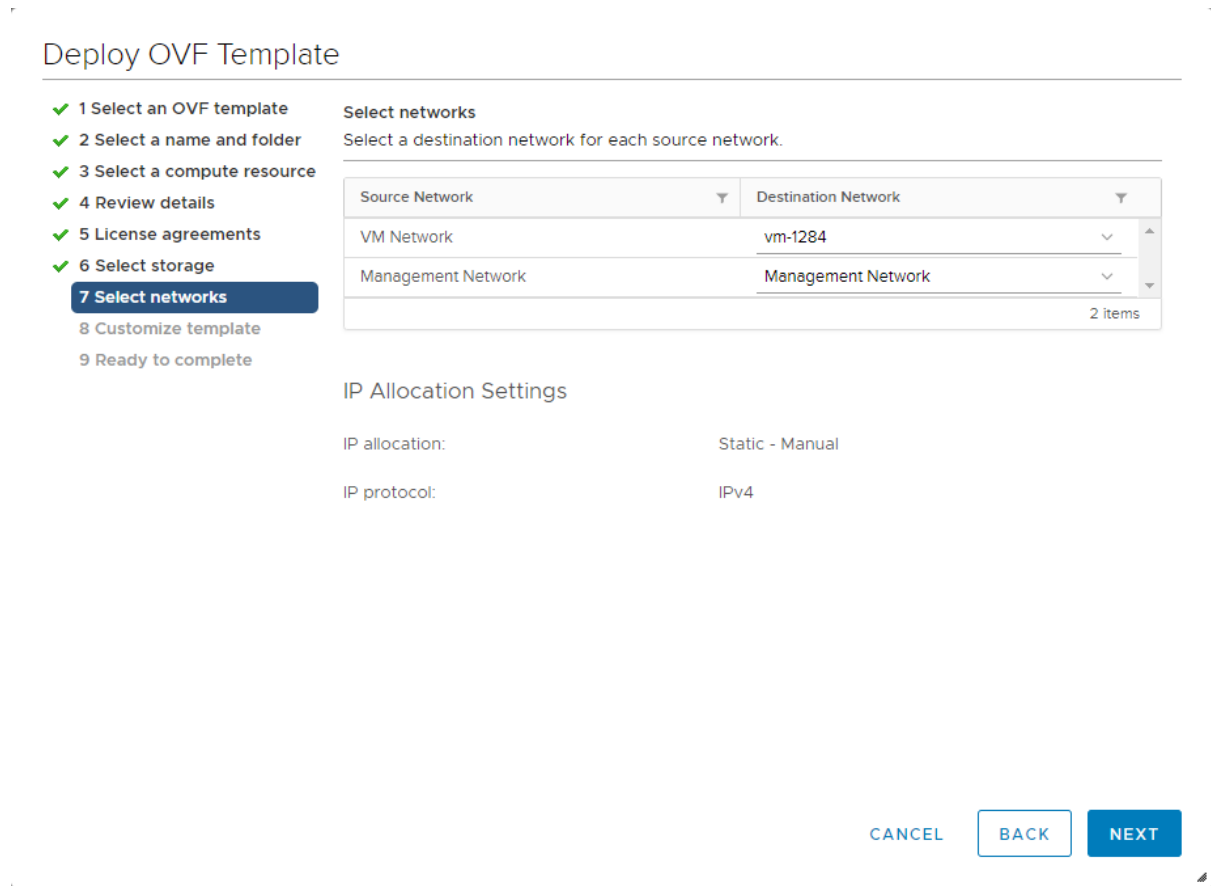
Deploy OVF Template

1 Select an OVF template
2 Select a name and folder
3 Select a compute resource
4 Review details
5 License agreements
6 Select storage
7 Select networks
8 Customize template
9 Ready to complete

Select networks
Select a destination network for each source network.

| Source Network | Destination Network |
|---|---|
| VM Network | vm-1284 |
| Management Network | Management Network |

2 items

IP Allocation Settings

IP allocation: Static - Manual

IP protocol: IPv4

CANCEL BACK NEXT